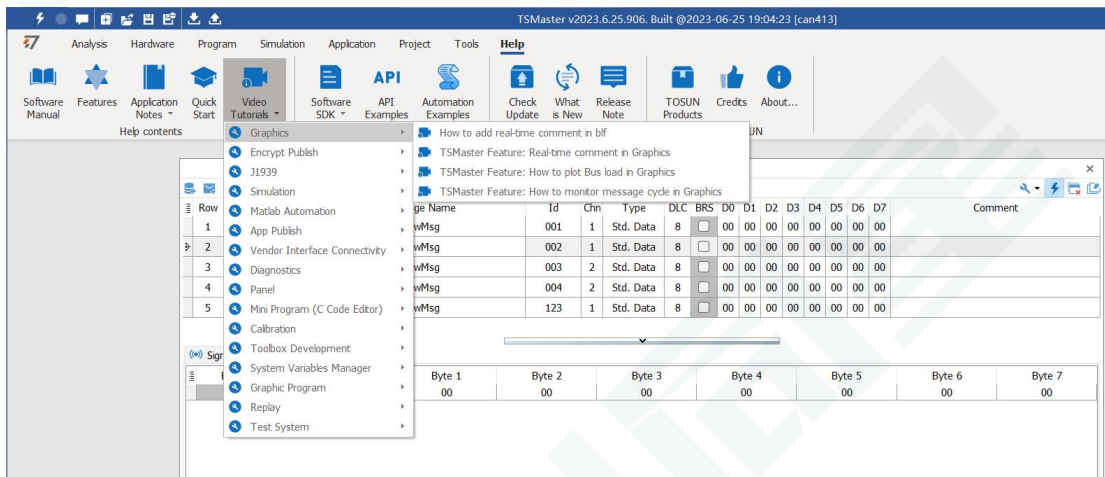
TSMaster v2023.6.25.906. Built @2023-06-25 19:04:23 [can413]

Analysis Hardware Program Simulation Application Project Tools Help

Software Manual Features Application Notes Quick Start Video Tutorials Software SDK API Examples Automation Examples Check Update What is New Release Note TOSUN Products Credits About...

Help contents

Graphics
Encrypt Publish
J1939
Simulation
Matlab Automation
App Publish
Vendor Interface Connectivity
Diagnostics
Panel
Mini Program (C Code Editor)
Calibration
Toolbox Development
System Variables Manager
Graphic Program
Replay
Test System

How to add real-time comment in blf
TSMaster Feature: Real-time comment in Graphics
TSMaster Feature: How to plot Bus load in Graphics
TSMaster Feature: How to monitor message cycle in Graphics

| Row | ge Name | Id | Chn | Type | DLC | BRS | D0 | D1 | D2 | D3 | D4 | D5 | D6 | D7 | Comment |
|---|---|---|---|---|---|---|---|---|---|---|---|---|---|---|---|
| 1 | wMsg | 001 | 1 | Std. Data | 8 | | 00 | 00 | 00 | 00 | 00 | 00 | 00 | 00 | |
| 2 | wMsg | 002 | 1 | Std. Data | 8 | | 00 | 00 | 00 | 00 | 00 | 00 | 00 | 00 | |
| 3 | wMsg | 003 | 2 | Std. Data | 8 | | 00 | 00 | 00 | 00 | 00 | 00 | 00 | 00 | |
| 4 | wMsg | 004 | 2 | Std. Data | 8 | | 00 | 00 | 00 | 00 | 00 | 00 | 00 | 00 | |
| 5 | wMsg | 123 | 1 | Std. Data | 8 | | 00 | 00 | 00 | 00 | 00 | 00 | 00 | 00 | |

Sigr

| Byte 1 | Byte 2 | Byte 3 | Byte 4 | Byte 5 | Byte 6 | Byte 7 |
|---|---|---|---|---|---|---|
| 00 | 00 | 00 | 00 | 00 | 00 | 00 |